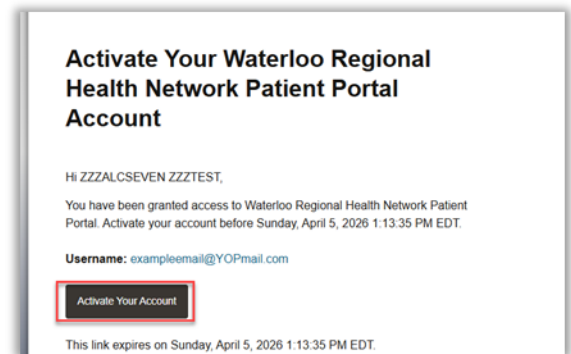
Activate Your Waterloo Regional Health Network Patient Portal Account

Hi ZZZALCSEVEN ZZZTEST,

You have been granted access to Waterloo Regional Health Network Patient Portal. Activate your account before Sunday, April 5, 2026 1:13:35 PM EDT.

Username: exampleemail@YOPmail.com

Activate Your Account

This link expires on Sunday, April 5, 2026 1:13:35 PM EDT.